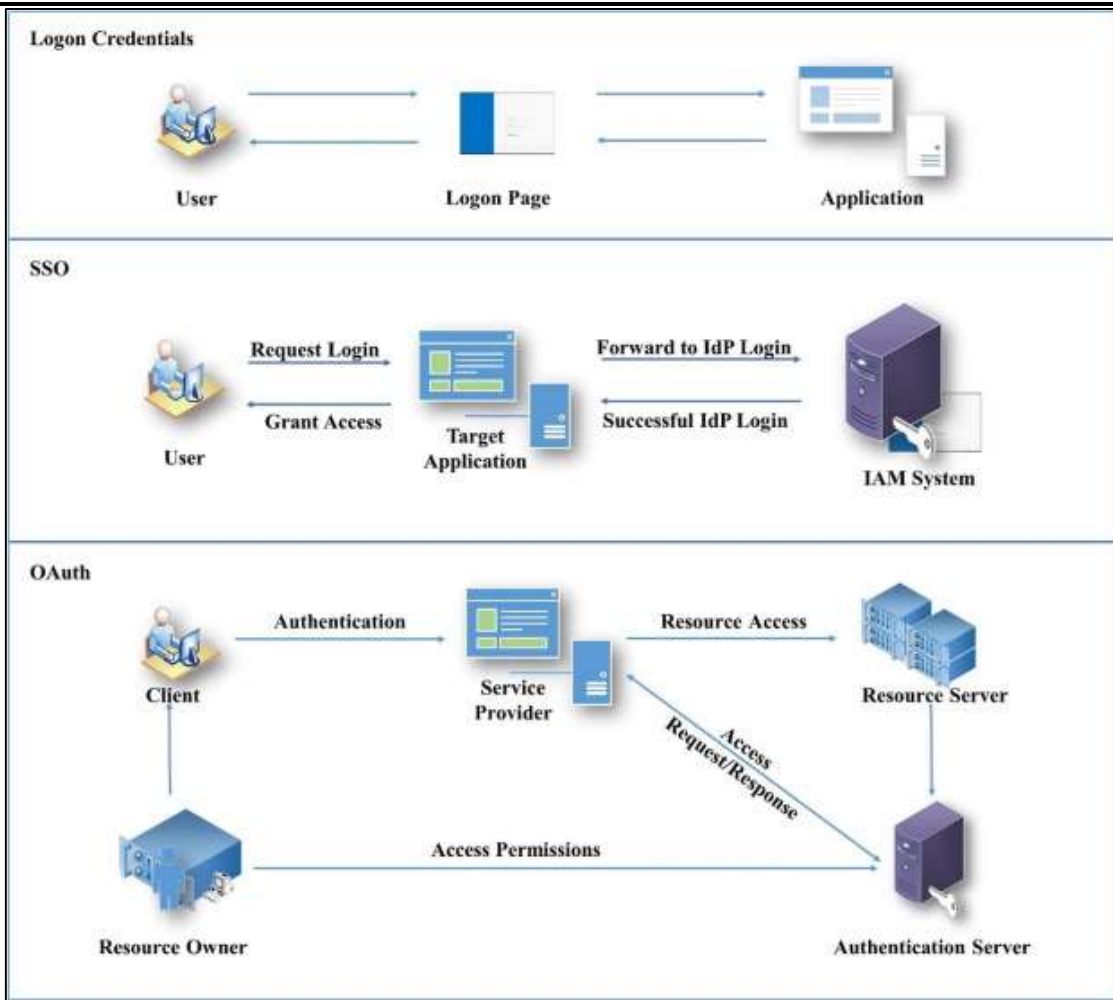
Logon Credentials

User

Logon Page

Application

SSO

Request Login

Grant Access

User

Target Application

Forward to IdP Login

Successful IdP Login

IAM System

OAuth

Authentication

Client

Service Provider

Resource Access

Resource Server

Access Request/Response

Access Permissions

Resource Owner

Authentication Server